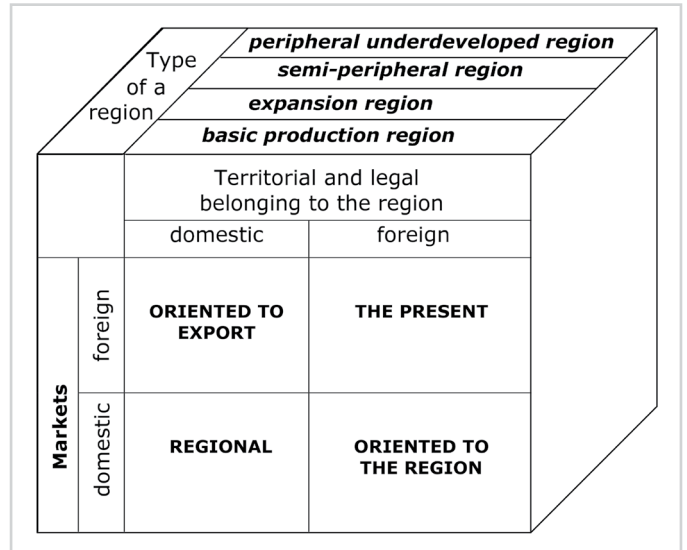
Type of a region

*peripheral underdeveloped region*

*semi-peripheral region*

*expansion region*

*basic production region*

| | | Territorial and legal belonging to the region | |
|---|---|---|---|
| | | domestic | foreign |
| **Markets** | foreign | **ORIENTED TO EXPORT** | **THE PRESENT** |
| | domestic | **REGIONAL** | **ORIENTED TO THE REGION** |